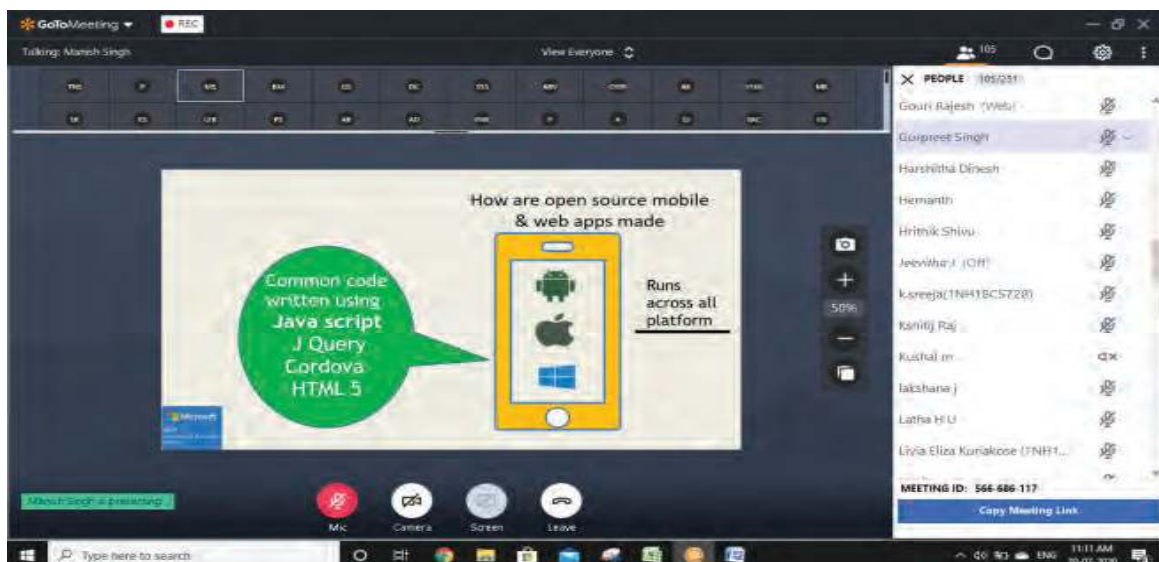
GoToMeeting ▾
REC
Talking: Manish Singh
View Everyone
105

TNS | P | MS | BM | DS | DC | DS | MH | CKM | M | VSG | MB
SK | KS | LW | PL | AB | AD | PNK | P | A | D | SKC | VS

How are open source mobile & web apps made

Common code written using Java script J Query Cordova HTML 5

Runs across all platform

Microsoft

50%

PEOPLE 105/231
Gouri Rajesh (Web)
Gurpreet Singh
Harshitha Dinesh
Hemanth
Hritnik Shivu
Jeevitha J (Off)
k.sreeja(1NH18CS728)
Kshitij Raj
Kushal m
lakshana j
Latha H U
Livia Eliza Kuriakose (1NH1...

MEETING ID: 566-686-117
Copy Meeting Link

Manish Singh is presenting

Mic
Camera
Screen
Leave

Type here to search
ENG
11:11 AM
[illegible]